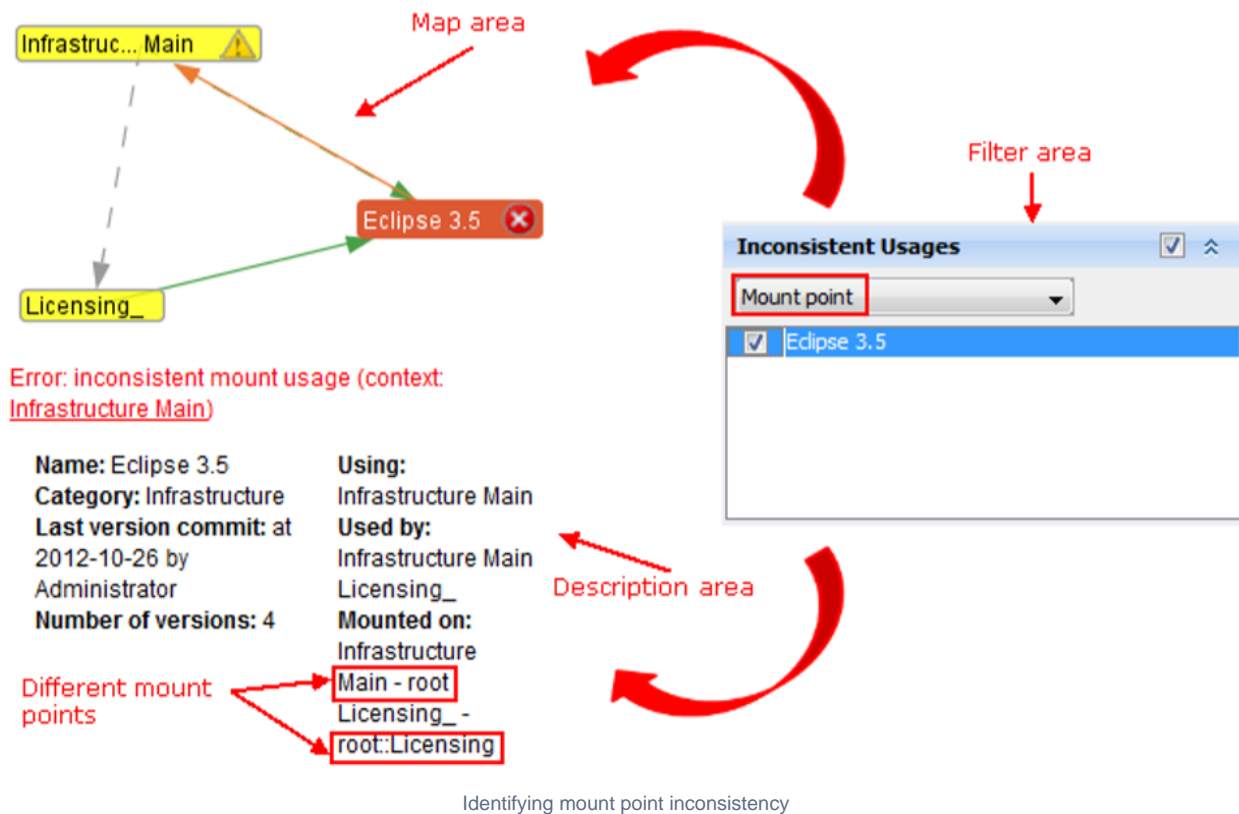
Infrastruc... Main

Map area

Eclipse 3.5

Licensing_

Filter area

Inconsistent Usages

Mount point

Eclipse 3.5

Error: inconsistent mount usage (context: Infrastructure Main)

**Name:** Eclipse 3.5
**Category:** Infrastructure
**Last version commit:** at 2012-10-26 by Administrator
**Number of versions:** 4

**Using:**
Infrastructure Main
**Used by:**
Infrastructure Main
Licensing_
**Mounted on:**
Infrastructure Main - root
Licensing_ - root::Licensing

Description area

Different mount points

Identifying mount point inconsistency